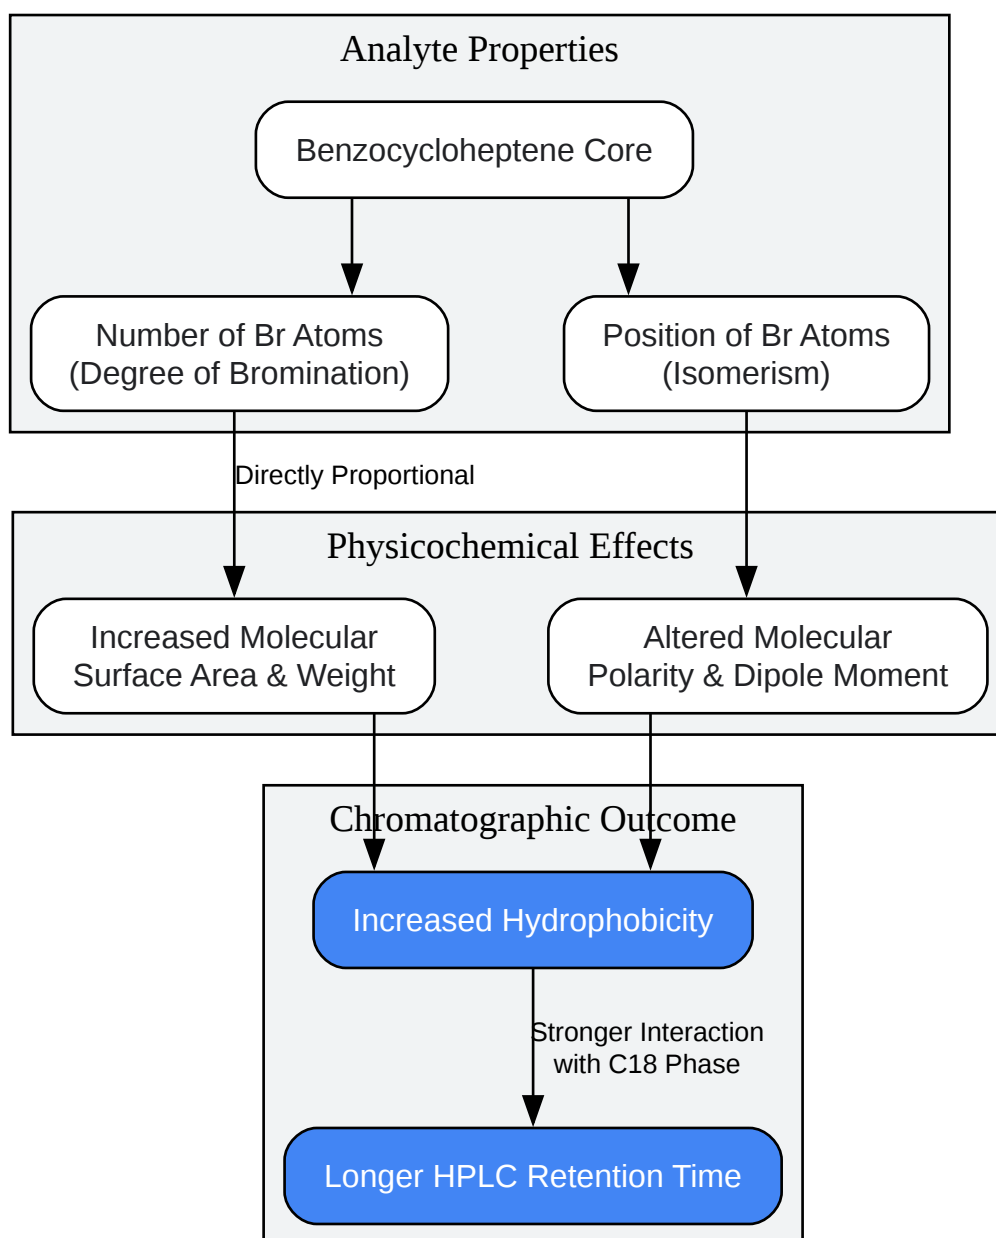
Analyte Properties

Benzocycloheptene Core

Number of Br Atoms
(Degree of Bromination)

Position of Br Atoms
(Isomerism)

Directly Proportional

Physicochemical Effects

Increased Molecular
Surface Area & Weight

Altered Molecular
Polarity & Dipole Moment

Chromatographic Outcome

Increased Hydrophobicity

Stronger Interaction
with C18 Phase

Longer HPLC Retention Time